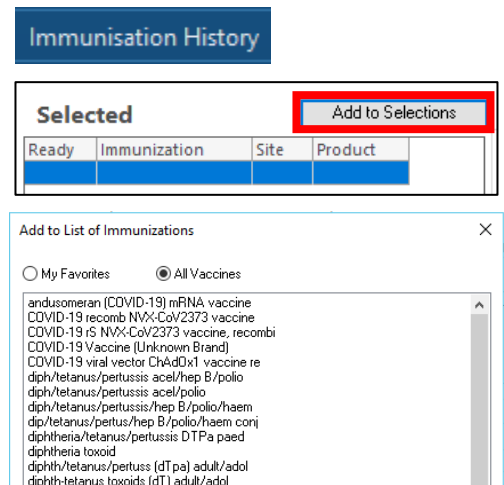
Immunisation History

Selected

Add to Selections

| Ready | Immunization | Site | Product |
|---|---|---|---|
| | | | |

Add to List of Immunizations

×

My Favorites

All Vaccines

andusomeran (COVID-19) mRNA vaccine
COVID-19 recomb NVX-CoV2373 vaccine
COVID-19 rS NVX-CoV2373 vaccine, recombi
COVID-19 Vaccine (Unknown Brand)
COVID-19 viral vector ChAdOx1 vaccine re
diph/tetanus/pertussis acel/hep B/polio
diph/tetanus/pertussis acel/polio
diph/tetanus/pertussis/hep B/polio/haem
dip/tetanus/pertus/hep B/polio/haem conj
diphtheria/tetanus/pertussis DTPa paed
diphtheria toxoid
diphth/tetanus/pertuss (dTpa) adult/adol
diphth-tetanus toxoids (dT) adult/adol